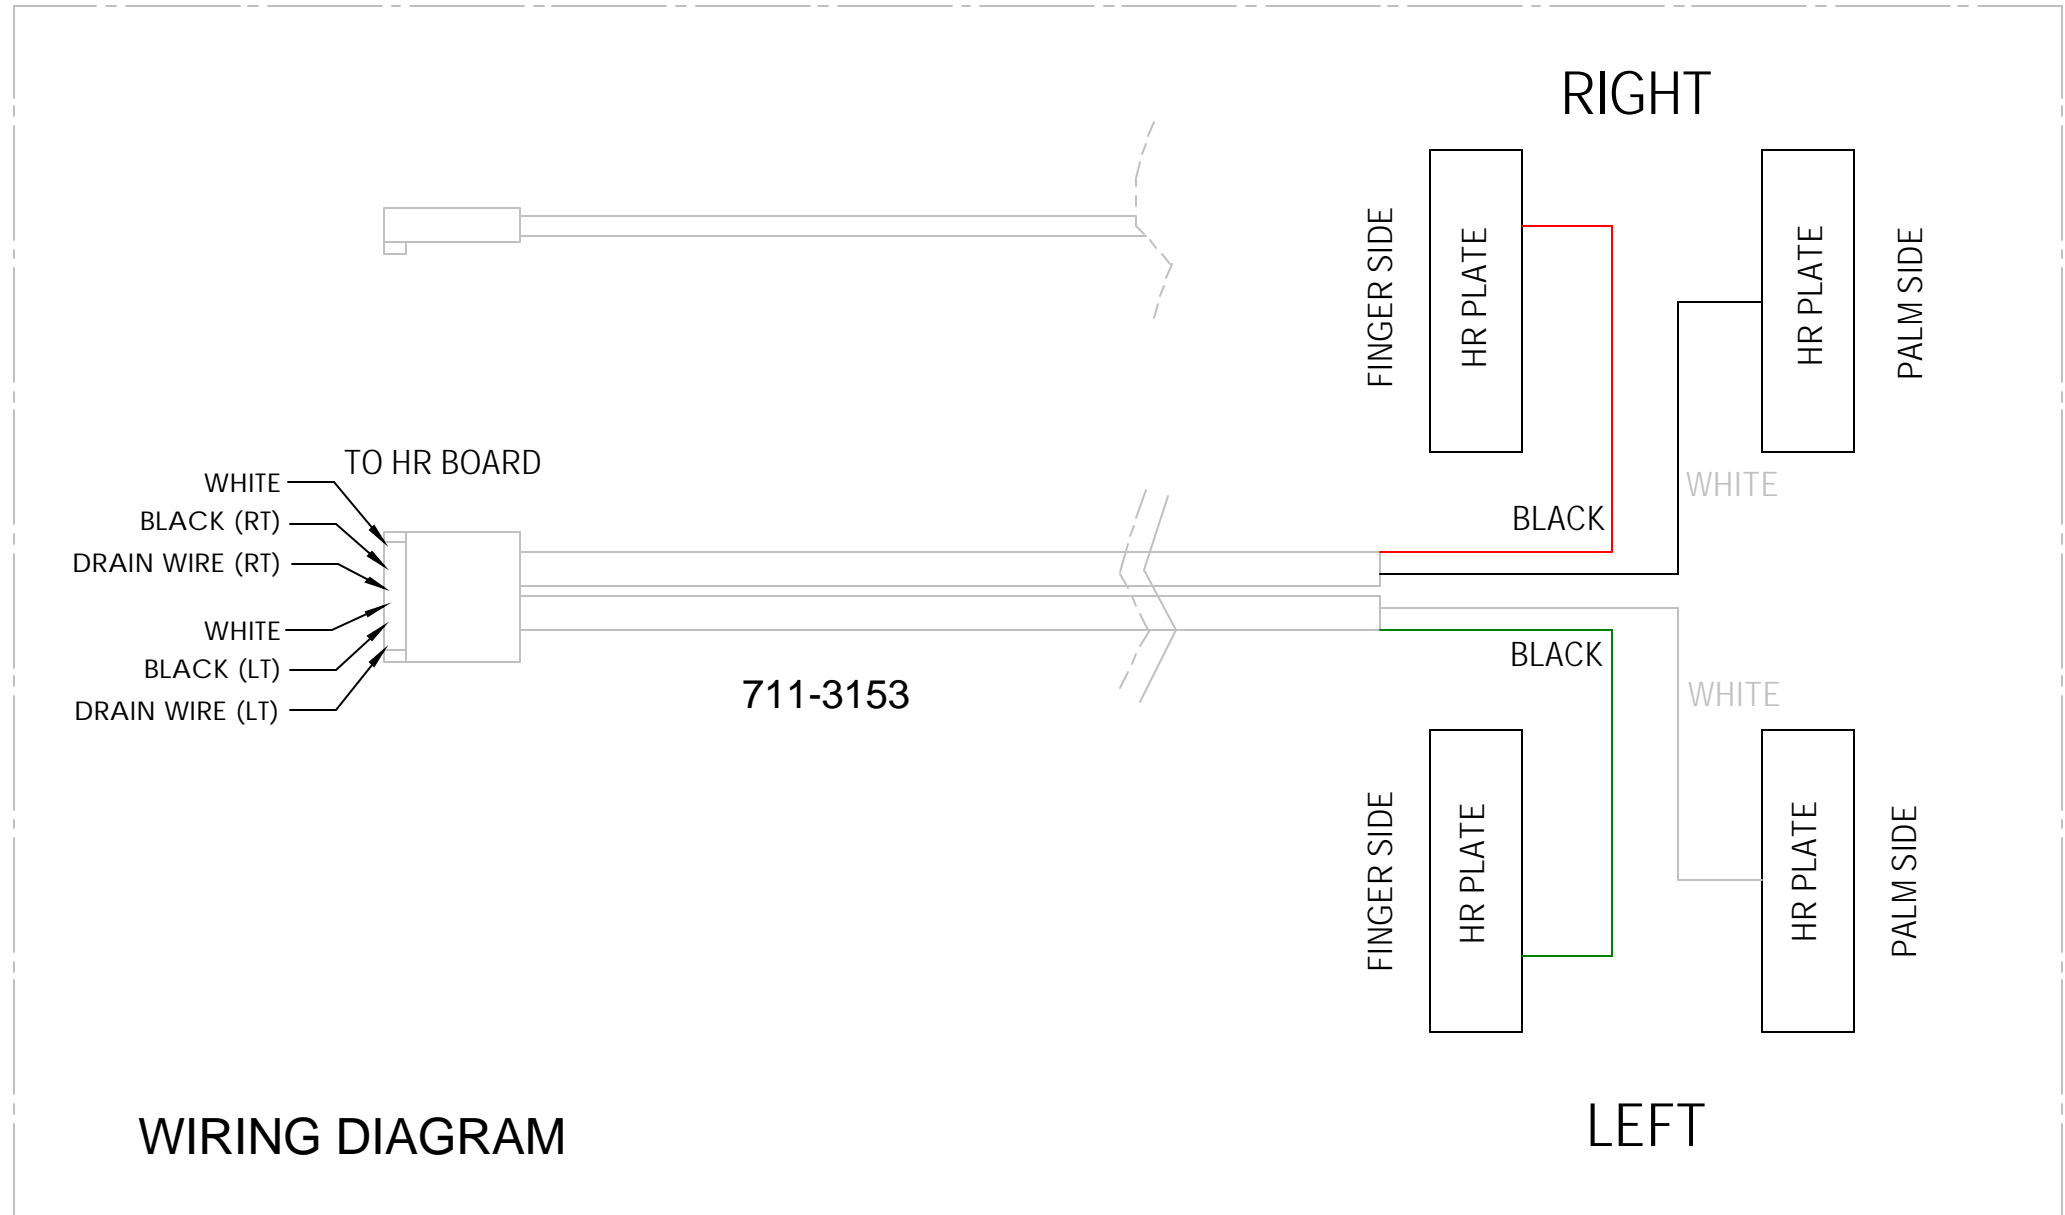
RIGHT

FINGER SIDE

HR PLATE

HR PLATE

PALM SIDE

TO HR BOARD

WHITE

BLACK (RT)

DRAIN WIRE (RT)

WHITE

BLACK (LT)

DRAIN WIRE (LT)

WHITE

BLACK

BLACK

WHITE

711-3153

FINGER SIDE

HR PLATE

HR PLATE

PALM SIDE

WIRING DIAGRAM

LEFT